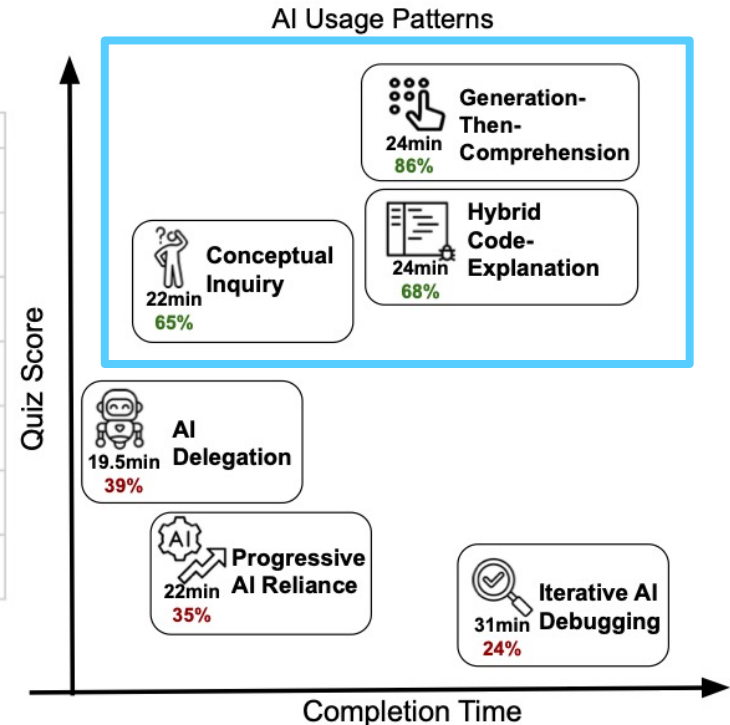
AI Usage Patterns

24min
86%
Generation-Then-Comprehension

24min
68%
Hybrid Code-Explanation

22min
65%
Conceptual Inquiry

Quiz Score

19.5min
39%
AI Delegation

AI
22min
35%
Progressive AI Reliance

31min
24%
Iterative AI Debugging

Completion Time